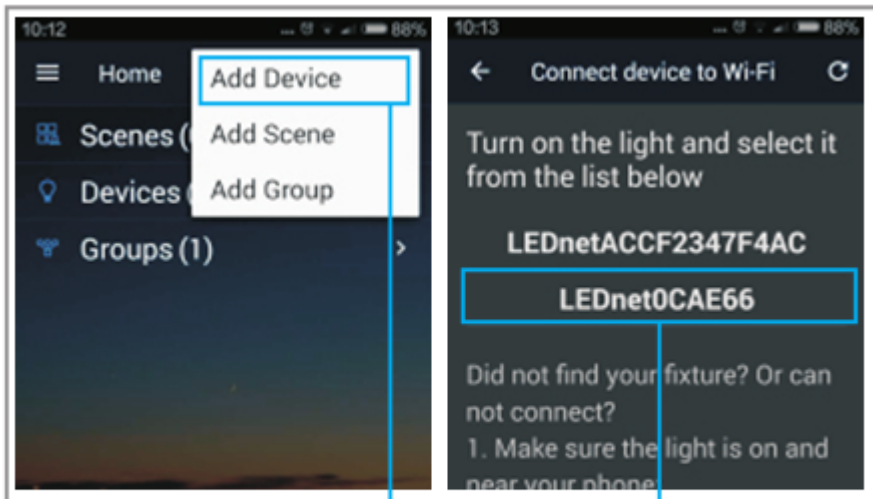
10:12

88%

Home

Add Device

Add Scene

Add Group

Scenes (

Devices (

Groups (1)

10:13

88%

Connect device to Wi-Fi

Turn on the light and select it from the list below

LEDnetACCF2347F4AC

LEDnet0CAE66

Did not find your fixture? Or can not connect?

1. Make sure the light is on and near your phone